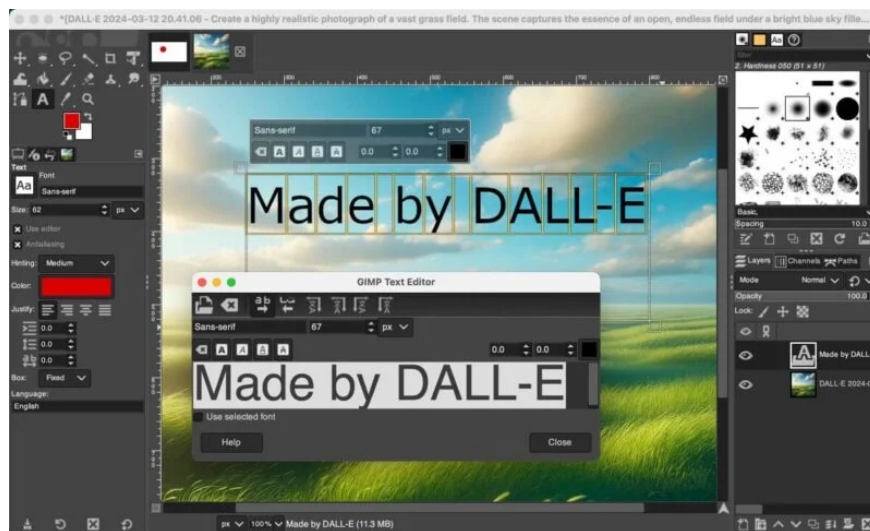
*[DALL-E 2024-03-12 20.41.06 - Create a highly realistic photograph of a vast grass field. The scene captures the essence of an open, endless field under a bright blue sky fille...

Text
Font
Aa Sans-serif
Size: 62 px
Use editor
Antialiasing
Hinting: Medium
Color:
Justify:
0.0
0.0
0.0
Box: Fixed
Language:
English

Sans-serif 67 px
0.0 0.0

Made by DALL-E

GIMP Text Editor
Sans-serif 67 px
0.0 0.0
Made by DALL-E
Use selected font
Help
Close

2. Hardness 050 (51 × 51)
Basic,
Spacing 10.0
Layers Channels Paths
Mode Normal
Opacity 100.0
Lock:
Made by DALL
DALL-E 2024-

px 100% Made by DALL-E (11.3 MB)